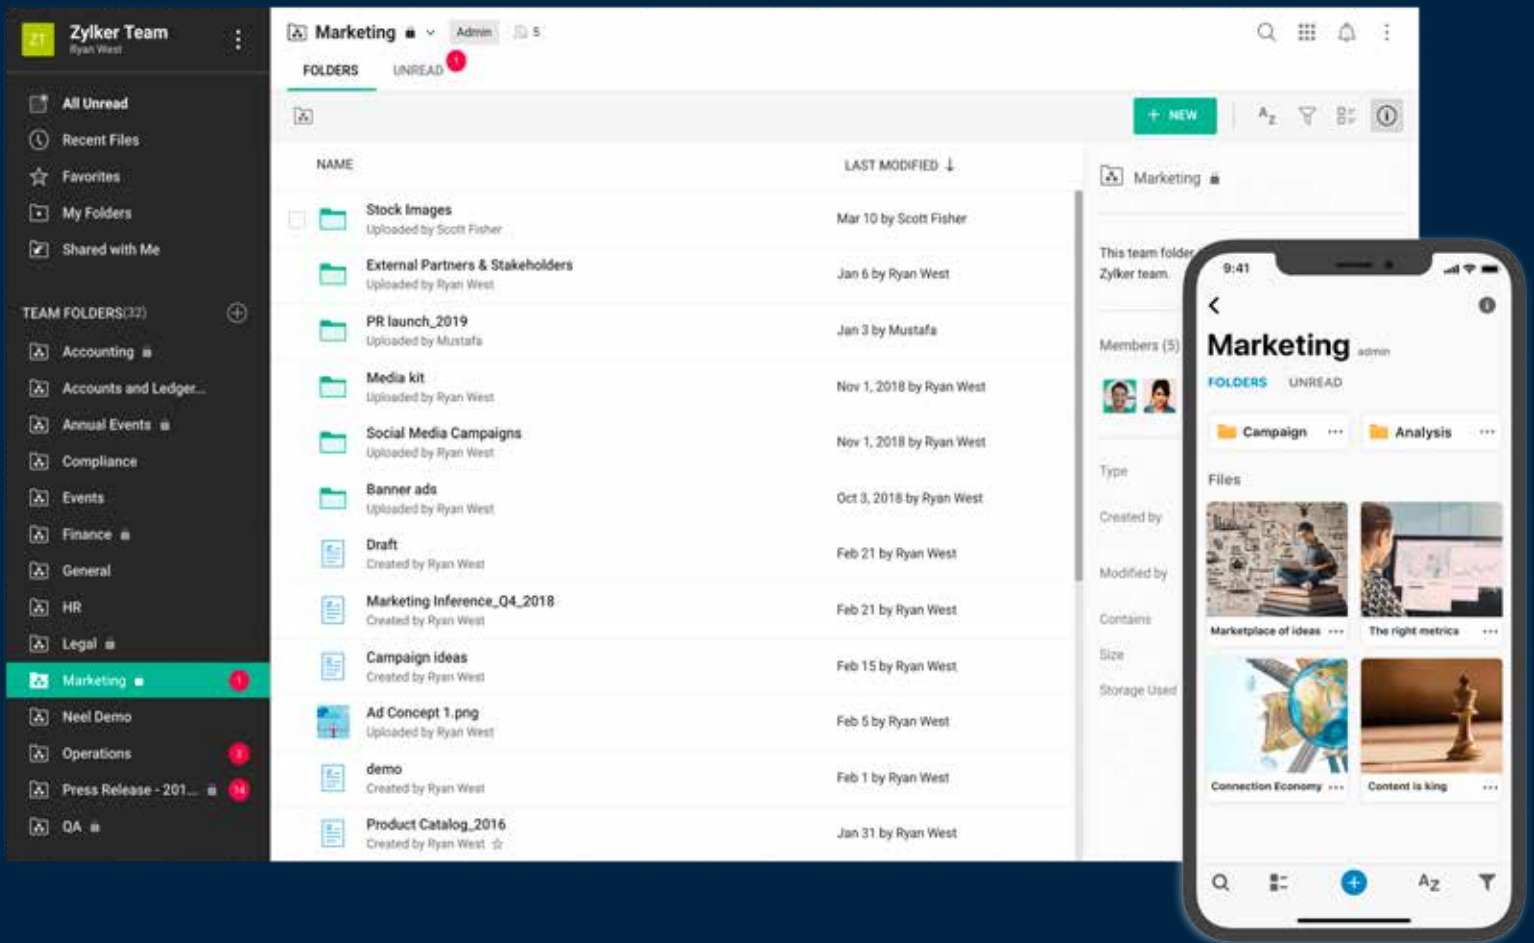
ZT Zylker Team
Ryan West

All Unread
Recent Files
Favorites
My Folders
Shared with Me

TEAM FOLDERS(32)
Accounting
Accounts and Ledger...
Annual Events
Compliance
Events
Finance
General
HR
Legal
Marketing 1
Neel Demo
Operations 2
Press Release - 201... 14
QA

Marketing Admin 5
FOLDERS UNREAD 1

+ NEW

NAME LAST MODIFIED

| NAME | LAST MODIFIED |
|---|---|
| Stock Images<br>Uploaded by Scott Fisher | Mar 10 by Scott Fisher |
| External Partners & Stakeholders<br>Uploaded by Ryan West | Jan 6 by Ryan West |
| PR launch_2019<br>Uploaded by Mustafa | Jan 3 by Mustafa |
| Media kit<br>Uploaded by Ryan West | Nov 1, 2018 by Ryan West |
| Social Media Campaigns<br>Uploaded by Ryan West | Nov 1, 2018 by Ryan West |
| Banner ads<br>Uploaded by Ryan West | Oct 3, 2018 by Ryan West |
| Draft<br>Created by Ryan West | Feb 21 by Ryan West |
| Marketing Inference_Q4_2018<br>Created by Ryan West | Feb 21 by Ryan West |
| Campaign ideas<br>Created by Ryan West | Feb 15 by Ryan West |
| Ad Concept 1.png<br>Uploaded by Ryan West | Feb 5 by Ryan West |
| demo<br>Created by Ryan West | Feb 1 by Ryan West |
| Product Catalog_2016<br>Created by Ryan West | Jan 31 by Ryan West |

Marketing
This team folder
Zylker team.
Members (5)
Type
Created by
Modified by
Contains
Size
Storage Used

9:41
Marketing admin
FOLDERS UNREAD
Campaign ...
Analysis ...
Files
Marketplace of ideas ...
The right metrics ...
Connection Economy ...
Content is king ...